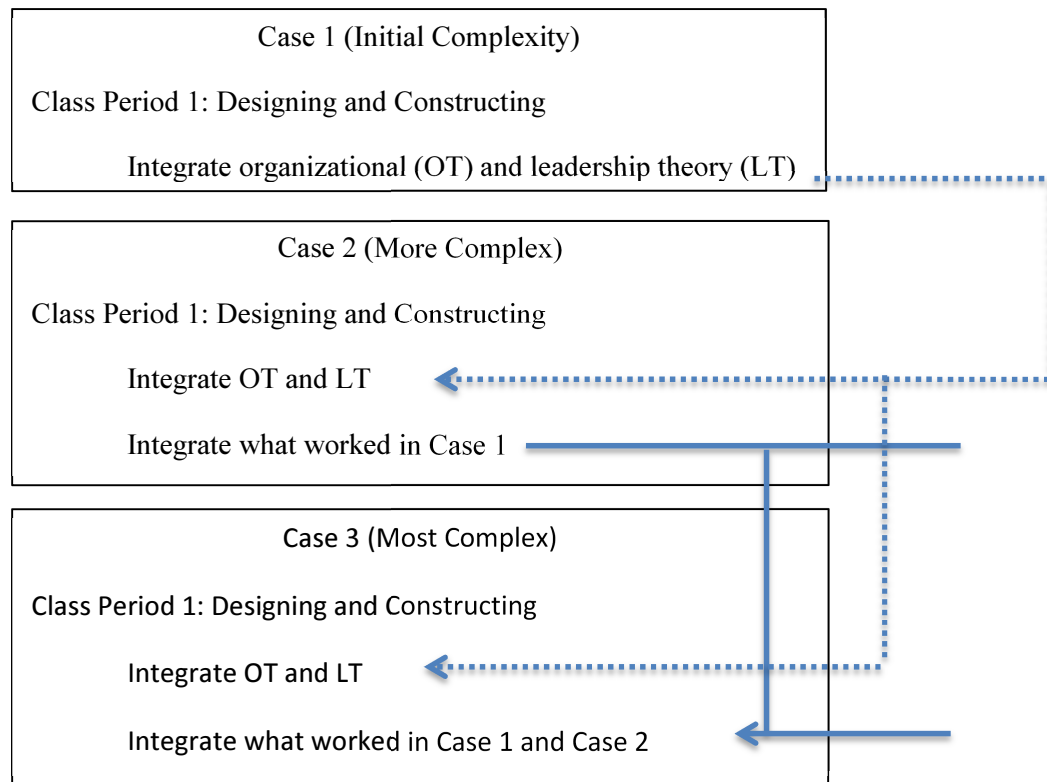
Case 1 (Initial Complexity)

Class Period 1: Designing and Constructing

Integrate organizational (OT) and leadership theory (LT)

Case 2 (More Complex)

Class Period 1: Designing and Constructing

Integrate OT and LT

Integrate what worked in Case 1

Case 3 (Most Complex)

Class Period 1: Designing and Constructing

Integrate OT and LT

Integrate what worked in Case 1 and Case 2